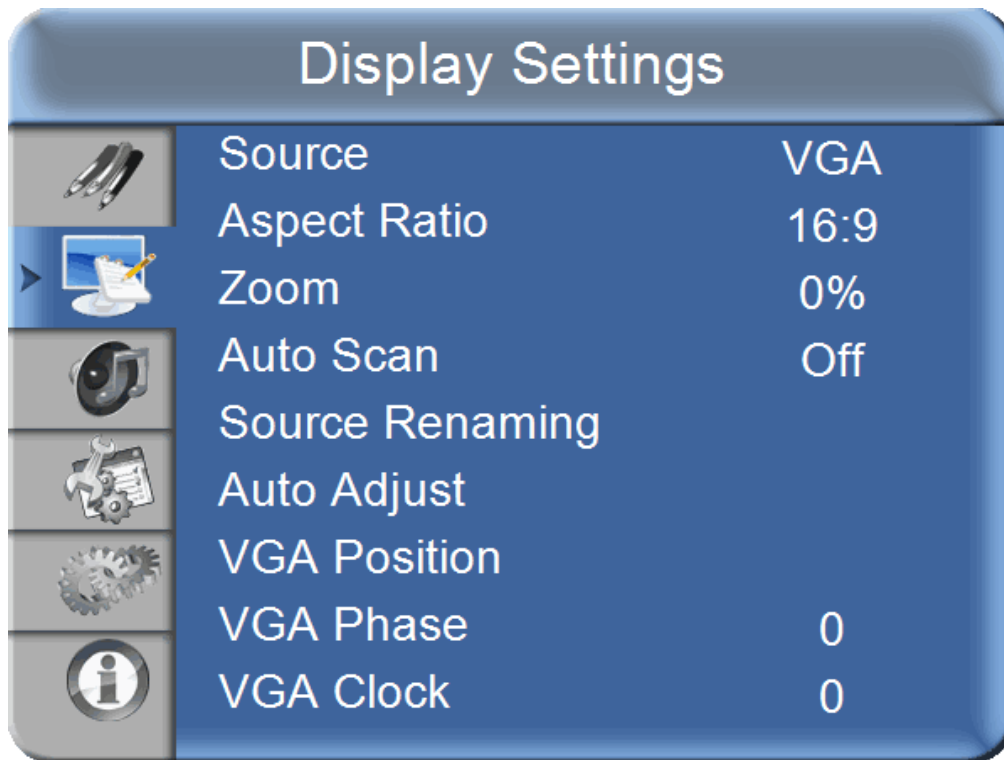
Display Settings

| | |
|---|---|
| Source | VGA |
| Aspect Ratio | 16:9 |
| Zoom | 0% |
| Auto Scan | Off |
| Source Renaming | |
| Auto Adjust | |
| VGA Position | |
| VGA Phase | 0 |
| VGA Clock | 0 |